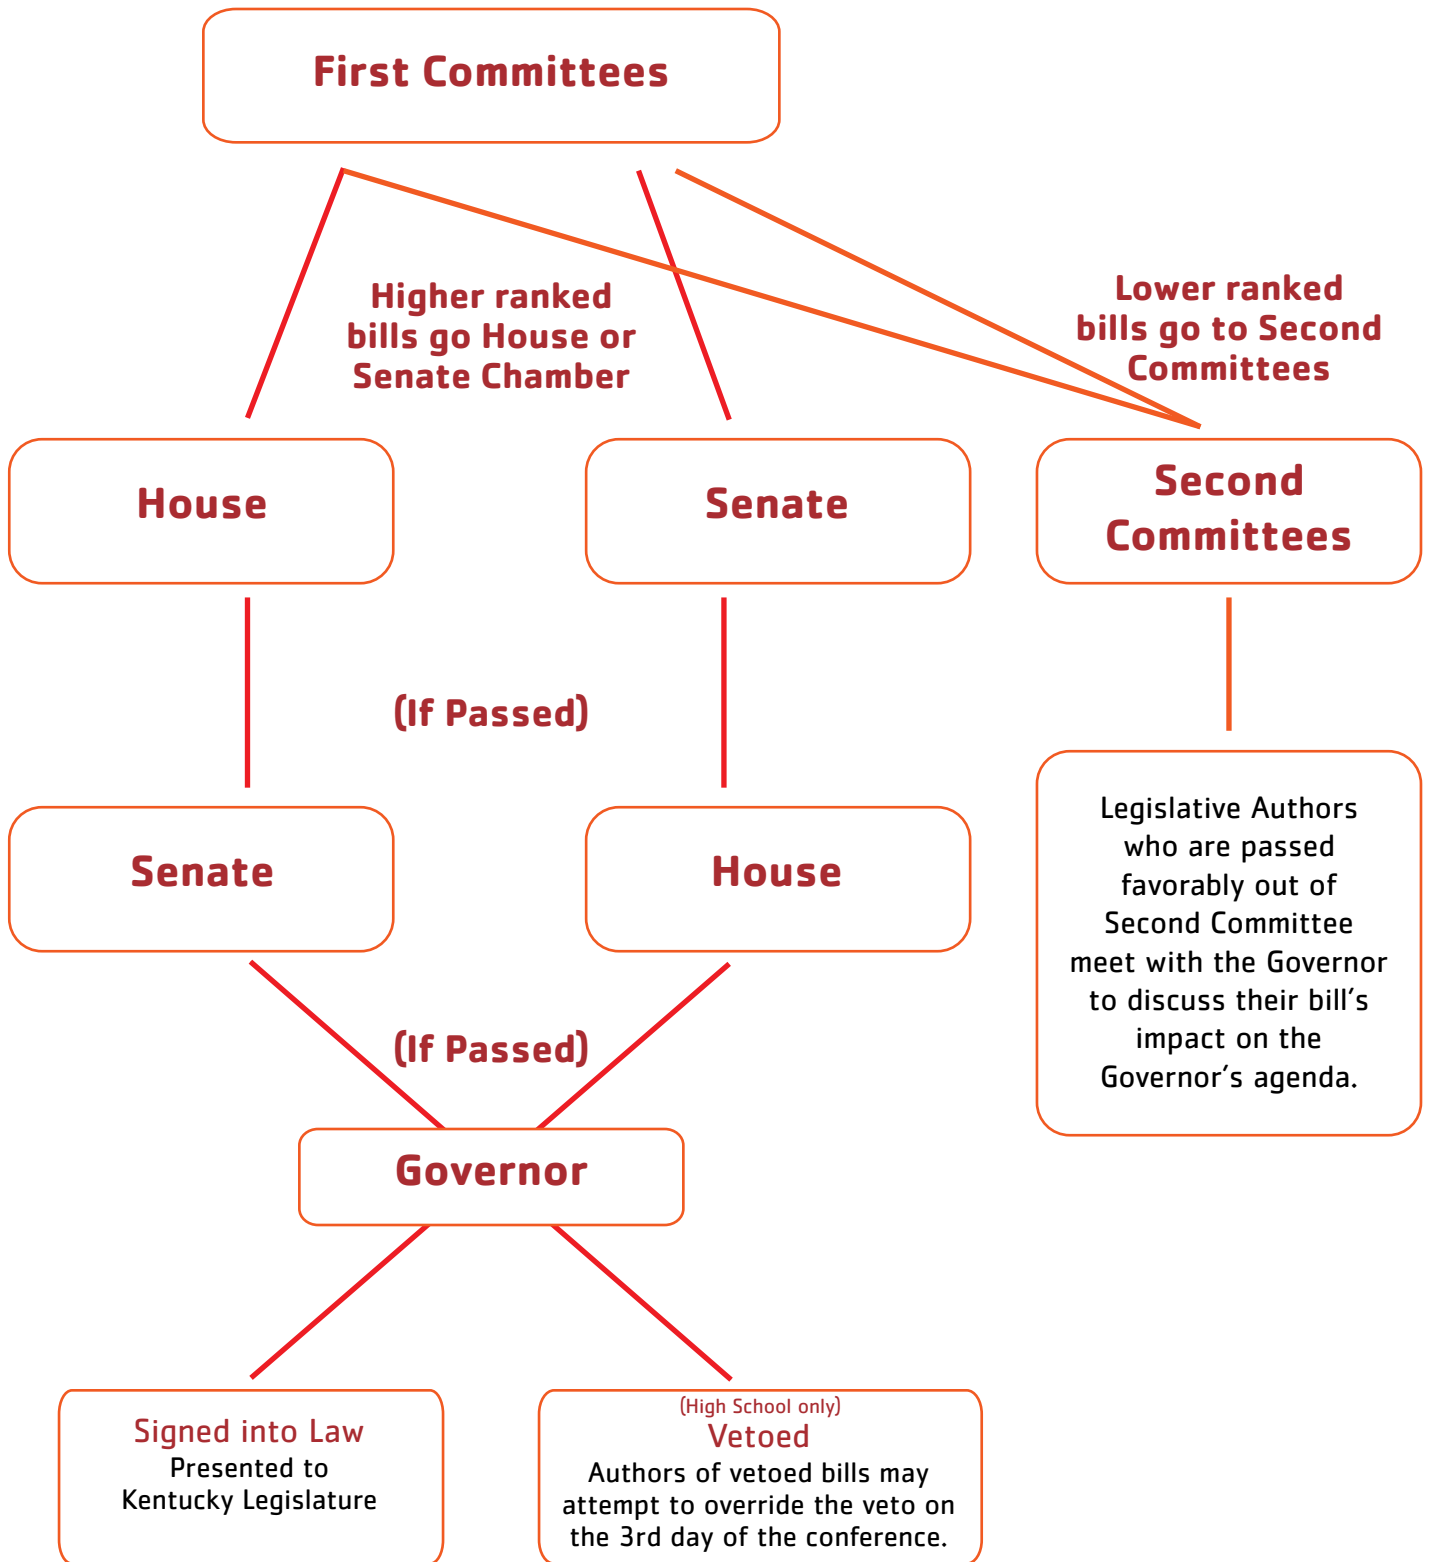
First Committees

Higher ranked bills go House or Senate Chamber

Lower ranked bills go to Second Committees

House

Senate

Second Committees

(If Passed)

Senate

House

Legislative Authors who are passed favorably out of Second Committee meet with the Governor to discuss their bill's impact on the Governor's agenda.

(If Passed)

Governor

Signed into Law
Presented to Kentucky Legislature

(High School only)
Vetoed
Authors of vetoed bills may attempt to override the veto on the 3rd day of the conference.